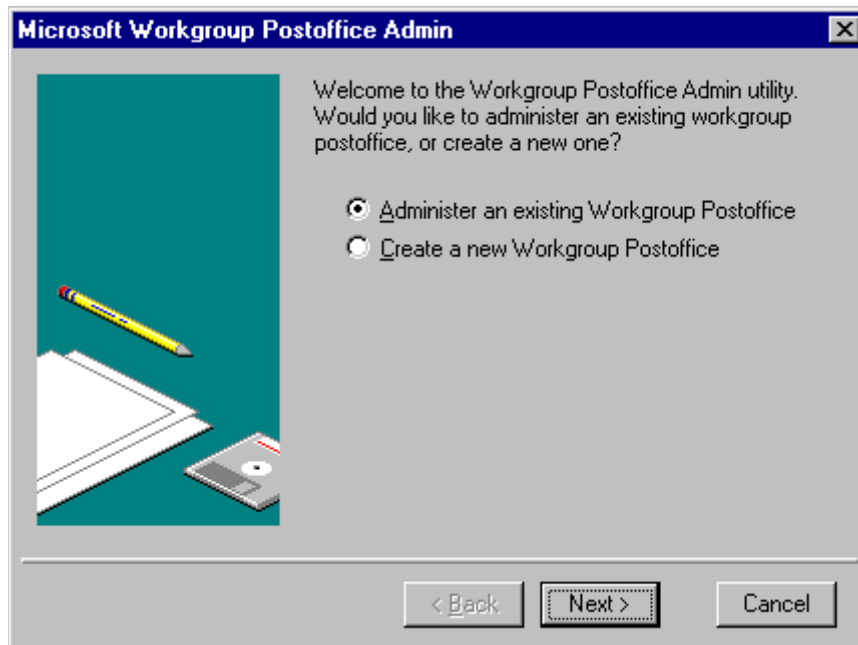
Microsoft Workgroup Postoffice Admin

Welcome to the Workgroup Postoffice Admin utility. Would you like to administer an existing workgroup postoffice, or create a new one?

Administer an existing Workgroup Postoffice
Create a new Workgroup Postoffice

< Back
Next >
Cancel